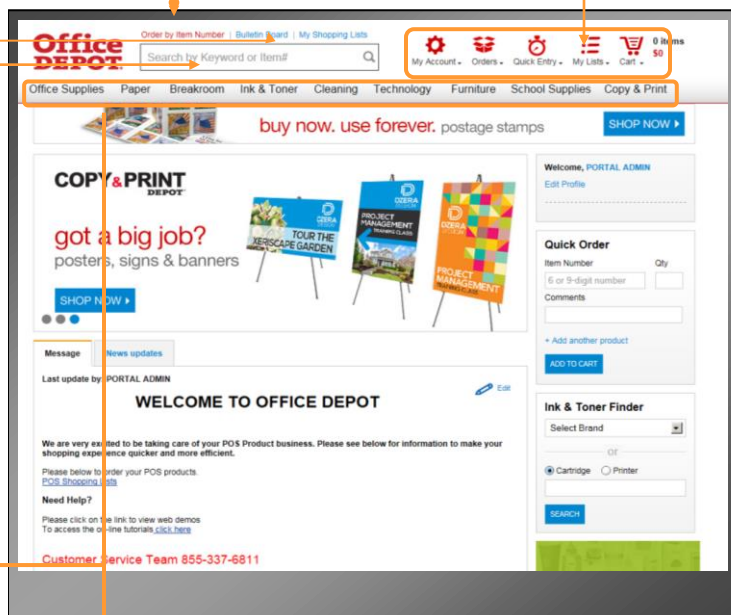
Office DEPOT

Order by Item Number | Bulletin Board | My Shopping Lists

Search by Keyword or Item#

My Account | Orders | Quick Entry | My Lists | Cart | 0 items $0

Office Supplies Paper Breakroom Ink & Toner Cleaning Technology Furniture School Supplies Copy & Print

buy now. use forever. postage stamps

SHOP NOW

COPY & PRINT DEPOT

got a big job?
posters, signs & banners

SHOP NOW

TOUR THE XERISCAPE GARDEN

OZERA

PROJECT MANAGEMENT TRAINING CLASS

OZERA

PROJECT MANAGEMENT

Welcome, PORTAL ADMIN
Edit Profile

Quick Order
Item Number
Qty
6 or 9-digit number
Comments
+ Add another product
ADD TO CART

Message
News updates

Last update by PORTAL ADMIN

Edit

WELCOME TO OFFICE DEPOT

We are very excited to be taking care of your POS Product business. Please see below for information to make your shopping experience quicker and more efficient.

Please below to order your POS products.
POS Shopping lists

Need Help?

Please click on the link to view web demos
To access the on-line tutorials click here

Customer Service Team 855-337-6811

Ink & Toner Finder
Select Brand
or
Cartridge Printer
SEARCH